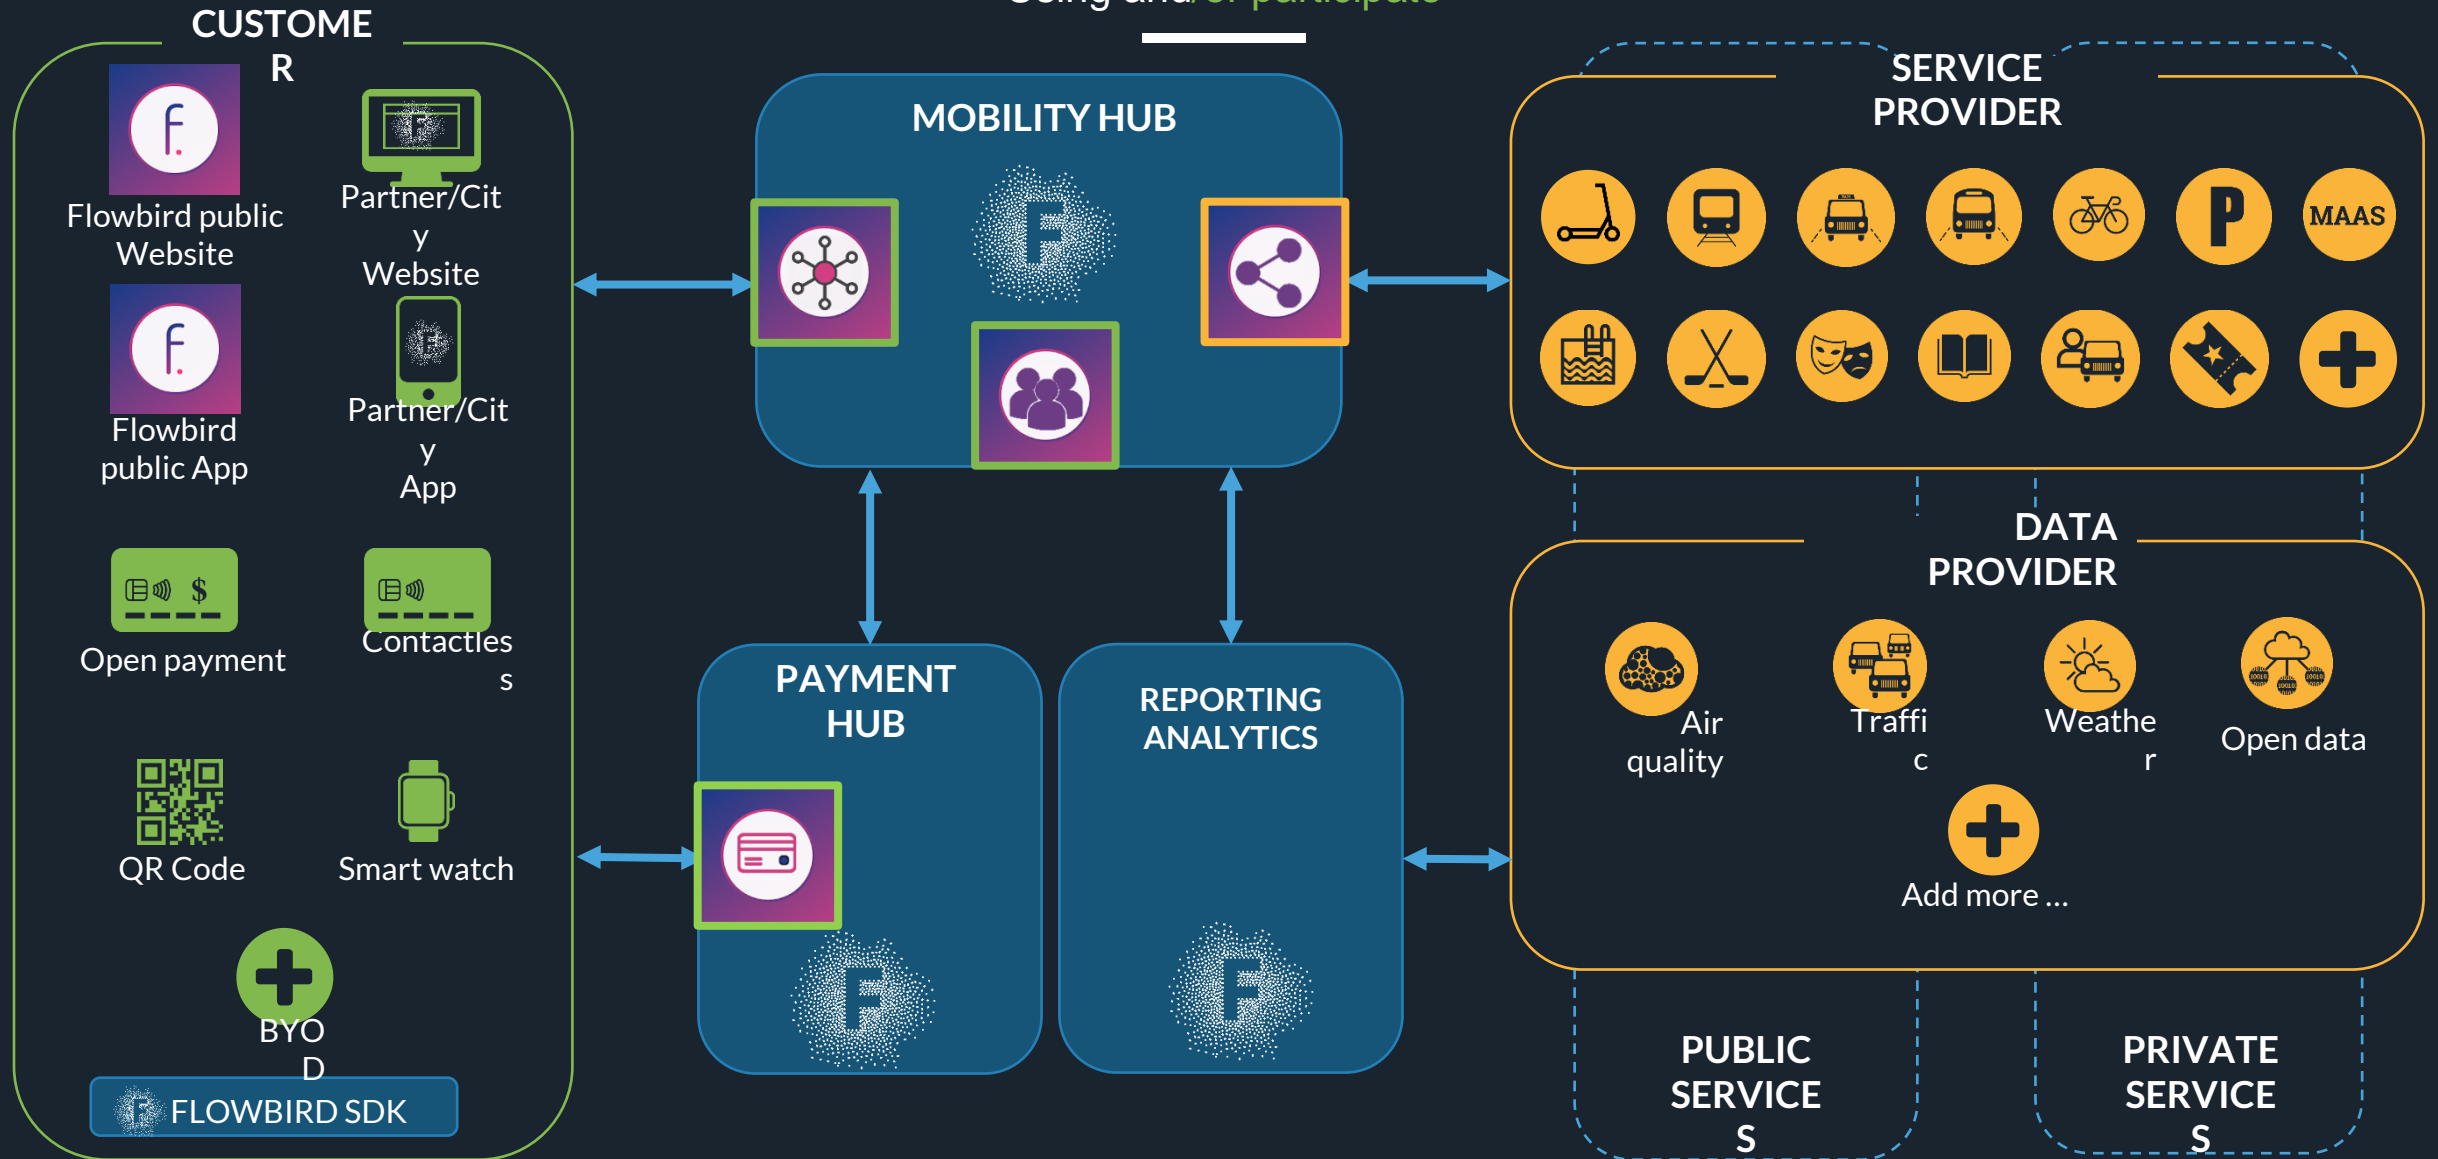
CUSTOMER

Flowbird public Website

Partner/City Website

Flowbird public App

Partner/City App

Open payment

Contactless

QR Code

Smart watch

BYOD

FLOWBIRD SDK

MOBILITY HUB

PAYMENT HUB

REPORTING ANALYTICS

SERVICE PROVIDER

MAAS

DATA PROVIDER

Air quality

Traffic

Weather

Open data

Add more ...

PUBLIC SERVICES

PRIVATE SERVICES